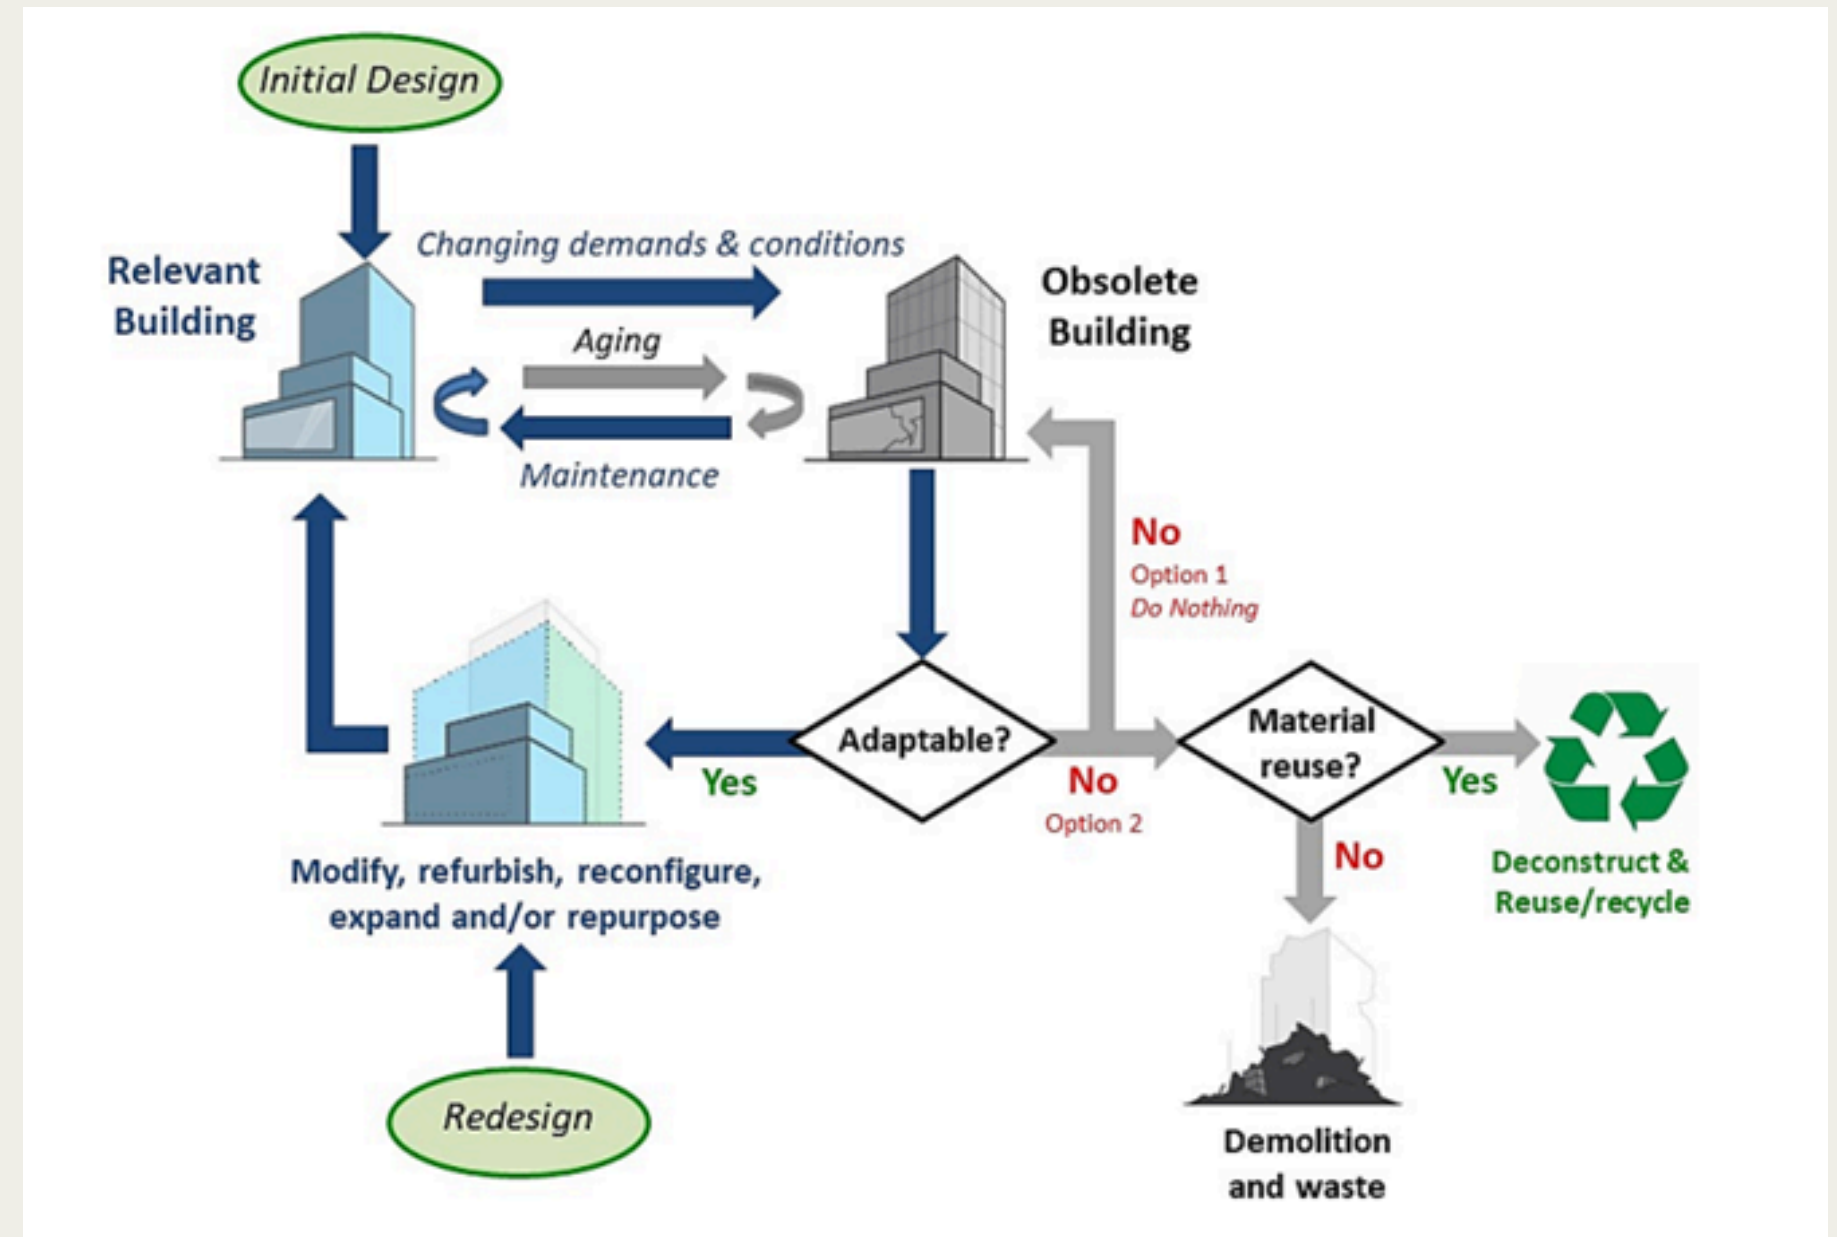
Initial Design

Relevant Building

Changing demands & conditions

Obsolete Building

Aging

Maintenance

No
Option 1
Do Nothing

Adaptable?

Yes

No
Option 2

Material reuse?

Yes

No

Modify, refurbish, reconfigure, expand and/or repurpose

Deconstruct & Reuse/recycle

Redesign

Demolition and waste